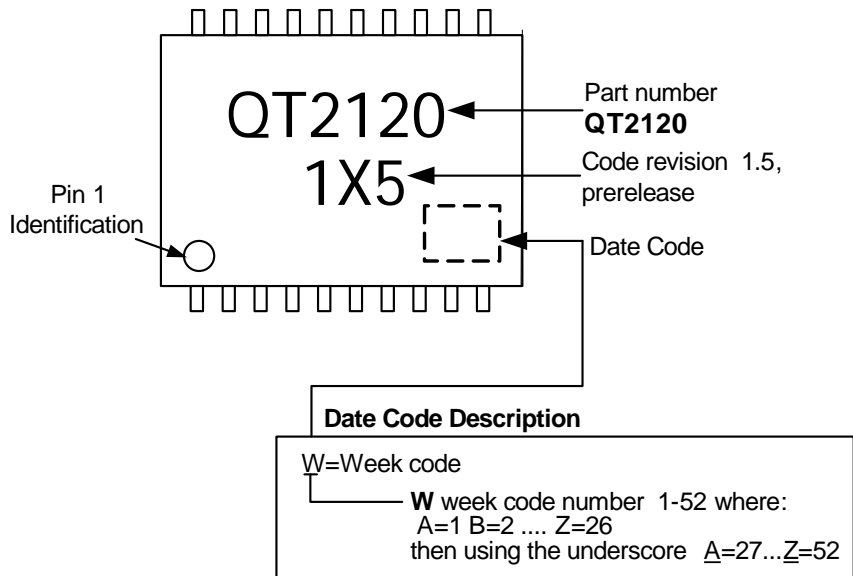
QT2120

1X5

Part number
**QT2120**

Code revision 1.5, prerelease

Pin 1 Identification

Date Code

**Date Code Description**

W=Week code

**W** week code number 1-52 where:
A=1 B=2 .... Z=26
then using the underscore A=27...Z=52